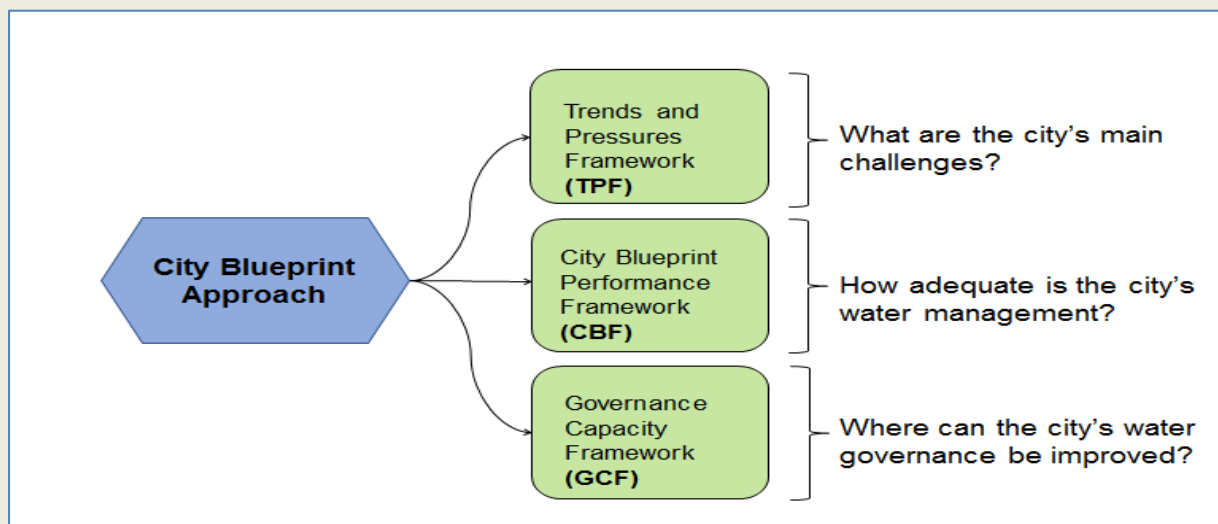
City Blueprint Approach

Trends and Pressures Framework (TPF)

What are the city's main challenges?

City Blueprint Performance Framework (CBF)

How adequate is the city's water management?

Governance Capacity Framework (GCF)

Where can the city's water governance be improved?